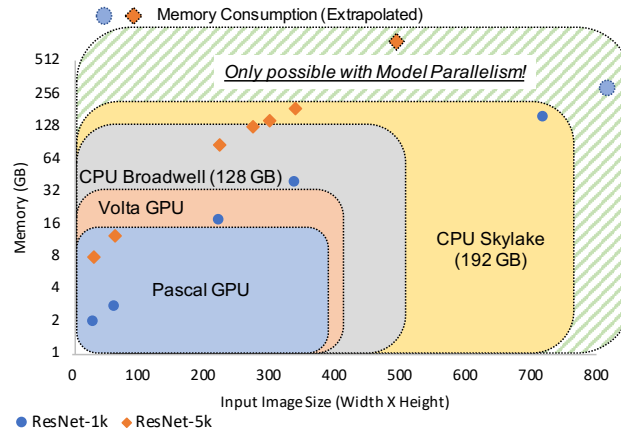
Memory Consumption (Extrapolated)

Only possible with Model Parallelism!

CPU Broadwell (128 GB)

Volta GPU

Pascal GPU

CPU Skylake (192 GB)

Memory (GB)

512
256
128
64
32
16
8
4
2
1

0 100 200 300 400 500 600 700 800

Input Image Size (Width X Height)

ResNet-1k ResNet-5k